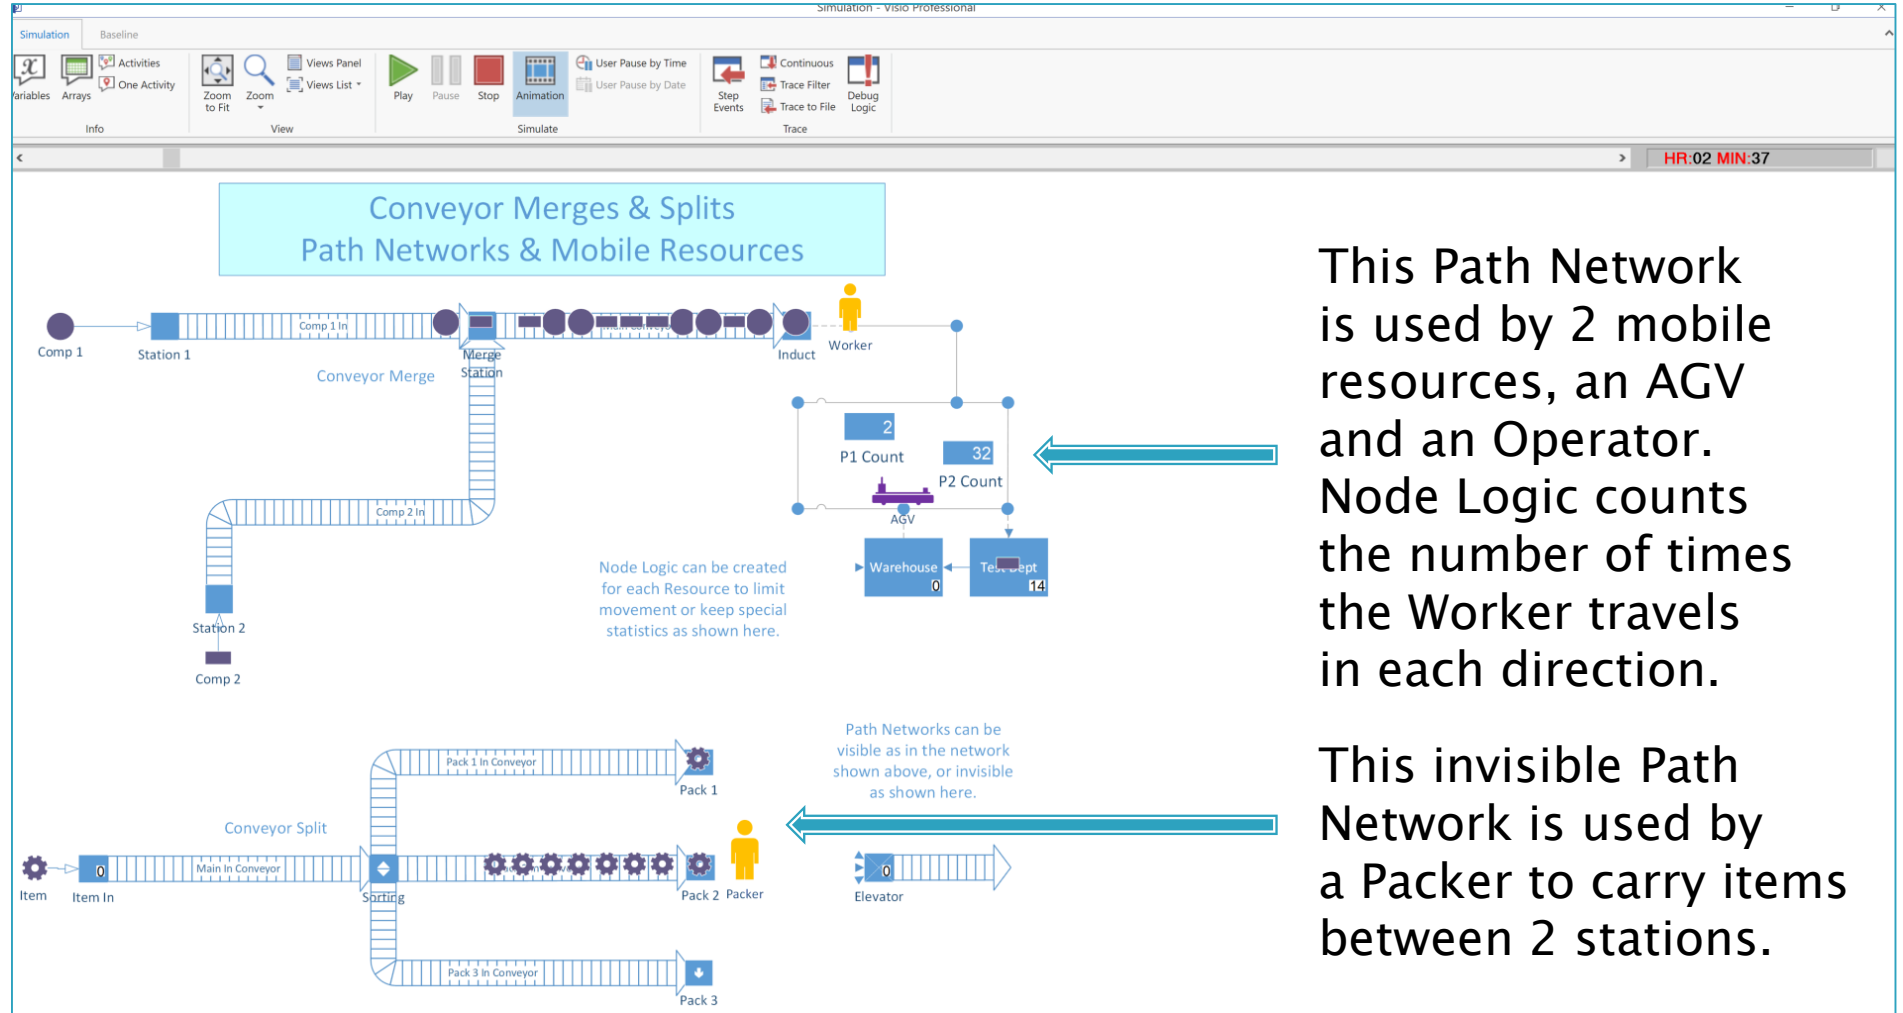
Simulation - Visio Professional

Simulation Baseline

Variables Arrays Activities One Activity
Info

Zoom to Fit Zoom Views Panel Views List
View

Play Pause Stop Animation User Pause by Time User Pause by Date
Simulate

Step Events Continuous Trace Filter Trace to File Debug Logic
Trace

HR:02 MIN:37

Conveyor Merges & Splits
Path Networks & Mobile Resources

Comp 1 Station 1 Comp 1 In Merge Station Main Conveyor Induct Worker
Conveyor Merge

2
P1 Count
32
P2 Count
AGV

Comp 2 In
Station 2
Comp 2

Node Logic can be created for each Resource to limit movement or keep special statistics as shown here.

Warehouse 0 Test Dept 14

This Path Network is used by 2 mobile resources, an AGV and an Operator. Node Logic counts the number of times the Worker travels in each direction.

Path Networks can be visible as in the network shown above, or invisible as shown here.

Pack 1 In Conveyor Pack 1
Conveyor Split
Item Item In 0 Main In Conveyor Sorting Pack 2 Packer
0 Elevator
Pack 3 In Conveyor Pack 3

This invisible Path Network is used by a Packer to carry items between 2 stations.